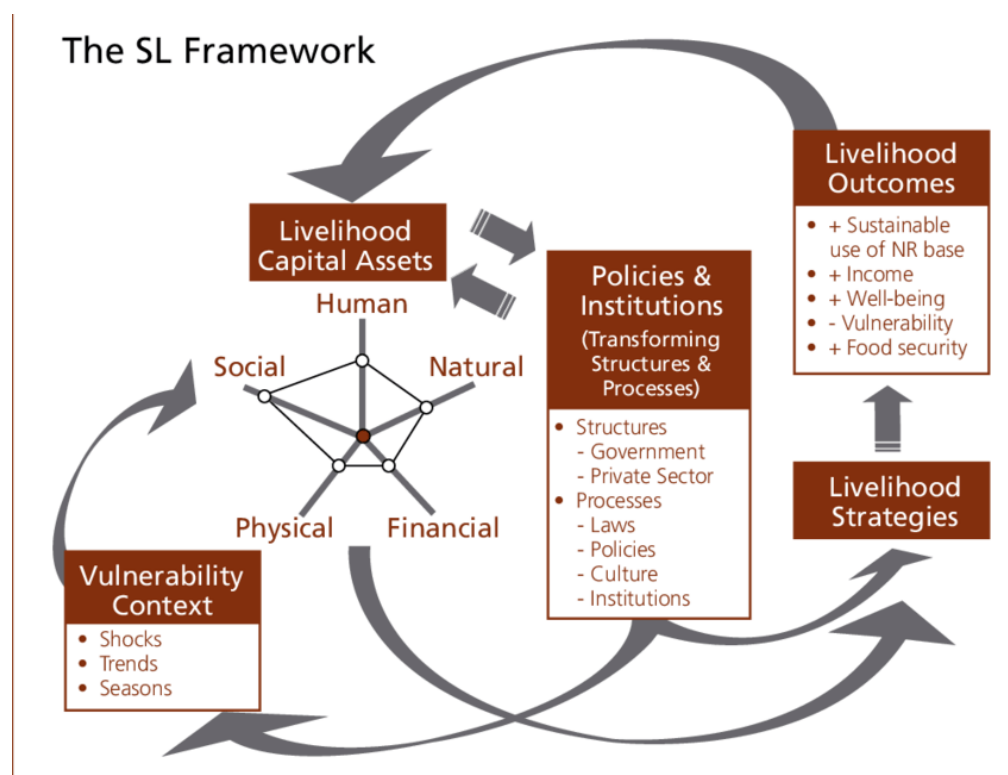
The SL Framework

Livelihood Capital Assets

Human

Social

Natural

Physical

Financial

Policies & Institutions

(Transforming Structures & Processes)

- Structures
  - Government
  - Private Sector
- Processes
  - Laws
  - Policies
  - Culture
  - Institutions

Livelihood Outcomes

- + Sustainable use of NR base
- + Income
- + Well-being
- - Vulnerability
- + Food security

Livelihood Strategies

Vulnerability Context

- Shocks
- Trends
- Seasons